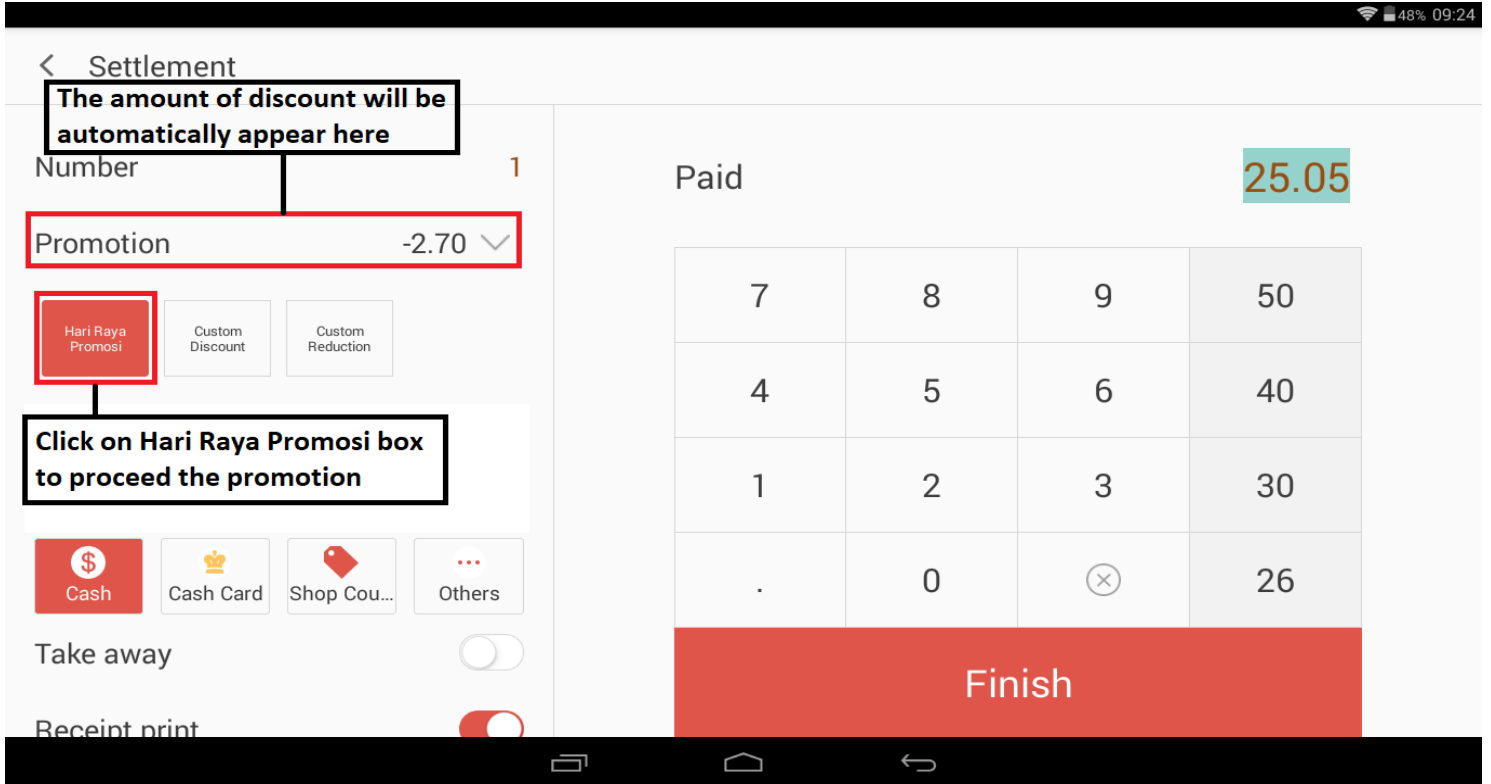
48% 09:24

Settlement

The amount of discount will be automatically appear here

Number 1

Promotion -2.70

Hari Raya Promosi

Custom Discount

Custom Reduction

Click on Hari Raya Promosi box to proceed the promotion

Cash

Cash Card

Shop Cou...

Others

Take away

Receipt print

Paid 25.05

| 7 | 8 | 9 | 50 |
|---|---|---|---|
| 4 | 5 | 6 | 40 |
| 1 | 2 | 3 | 30 |
| . | 0 | ⊗ | 26 |

Finish